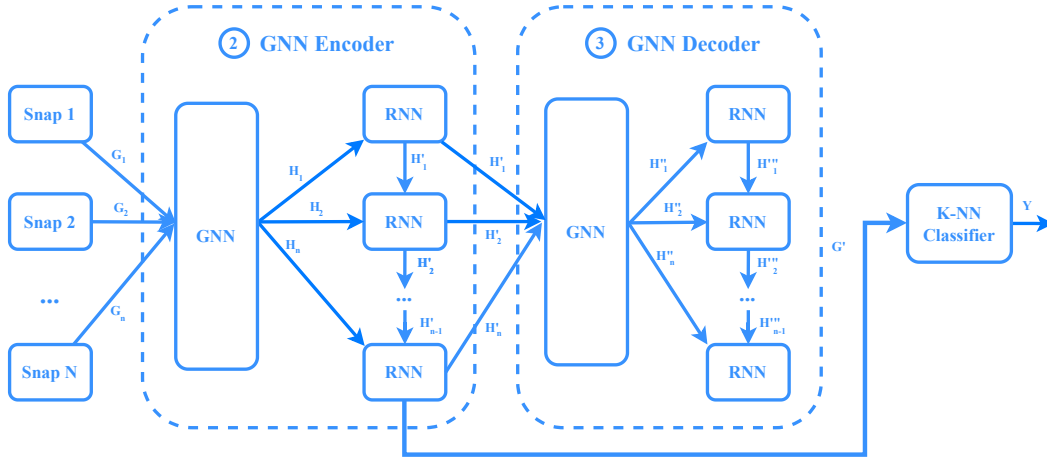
2 GNN Encoder

3 GNN Decoder

Snap 1

Snap 2

...

Snap N

$G_1$

$G_2$

$G_n$

GNN

$H_1$

$H_2$

$H_n$

RNN

$H'_1$

RNN

$H'_2$

...

$H'_{n-1}$

RNN

$H'_1$

$H'_2$

$H'_n$

GNN

$H''_1$

$H''_2$

$H''_n$

RNN

$H'''_1$

RNN

$H'''_2$

...

$H'''_{n-1}$

RNN

G'

K-NN Classifier

Y